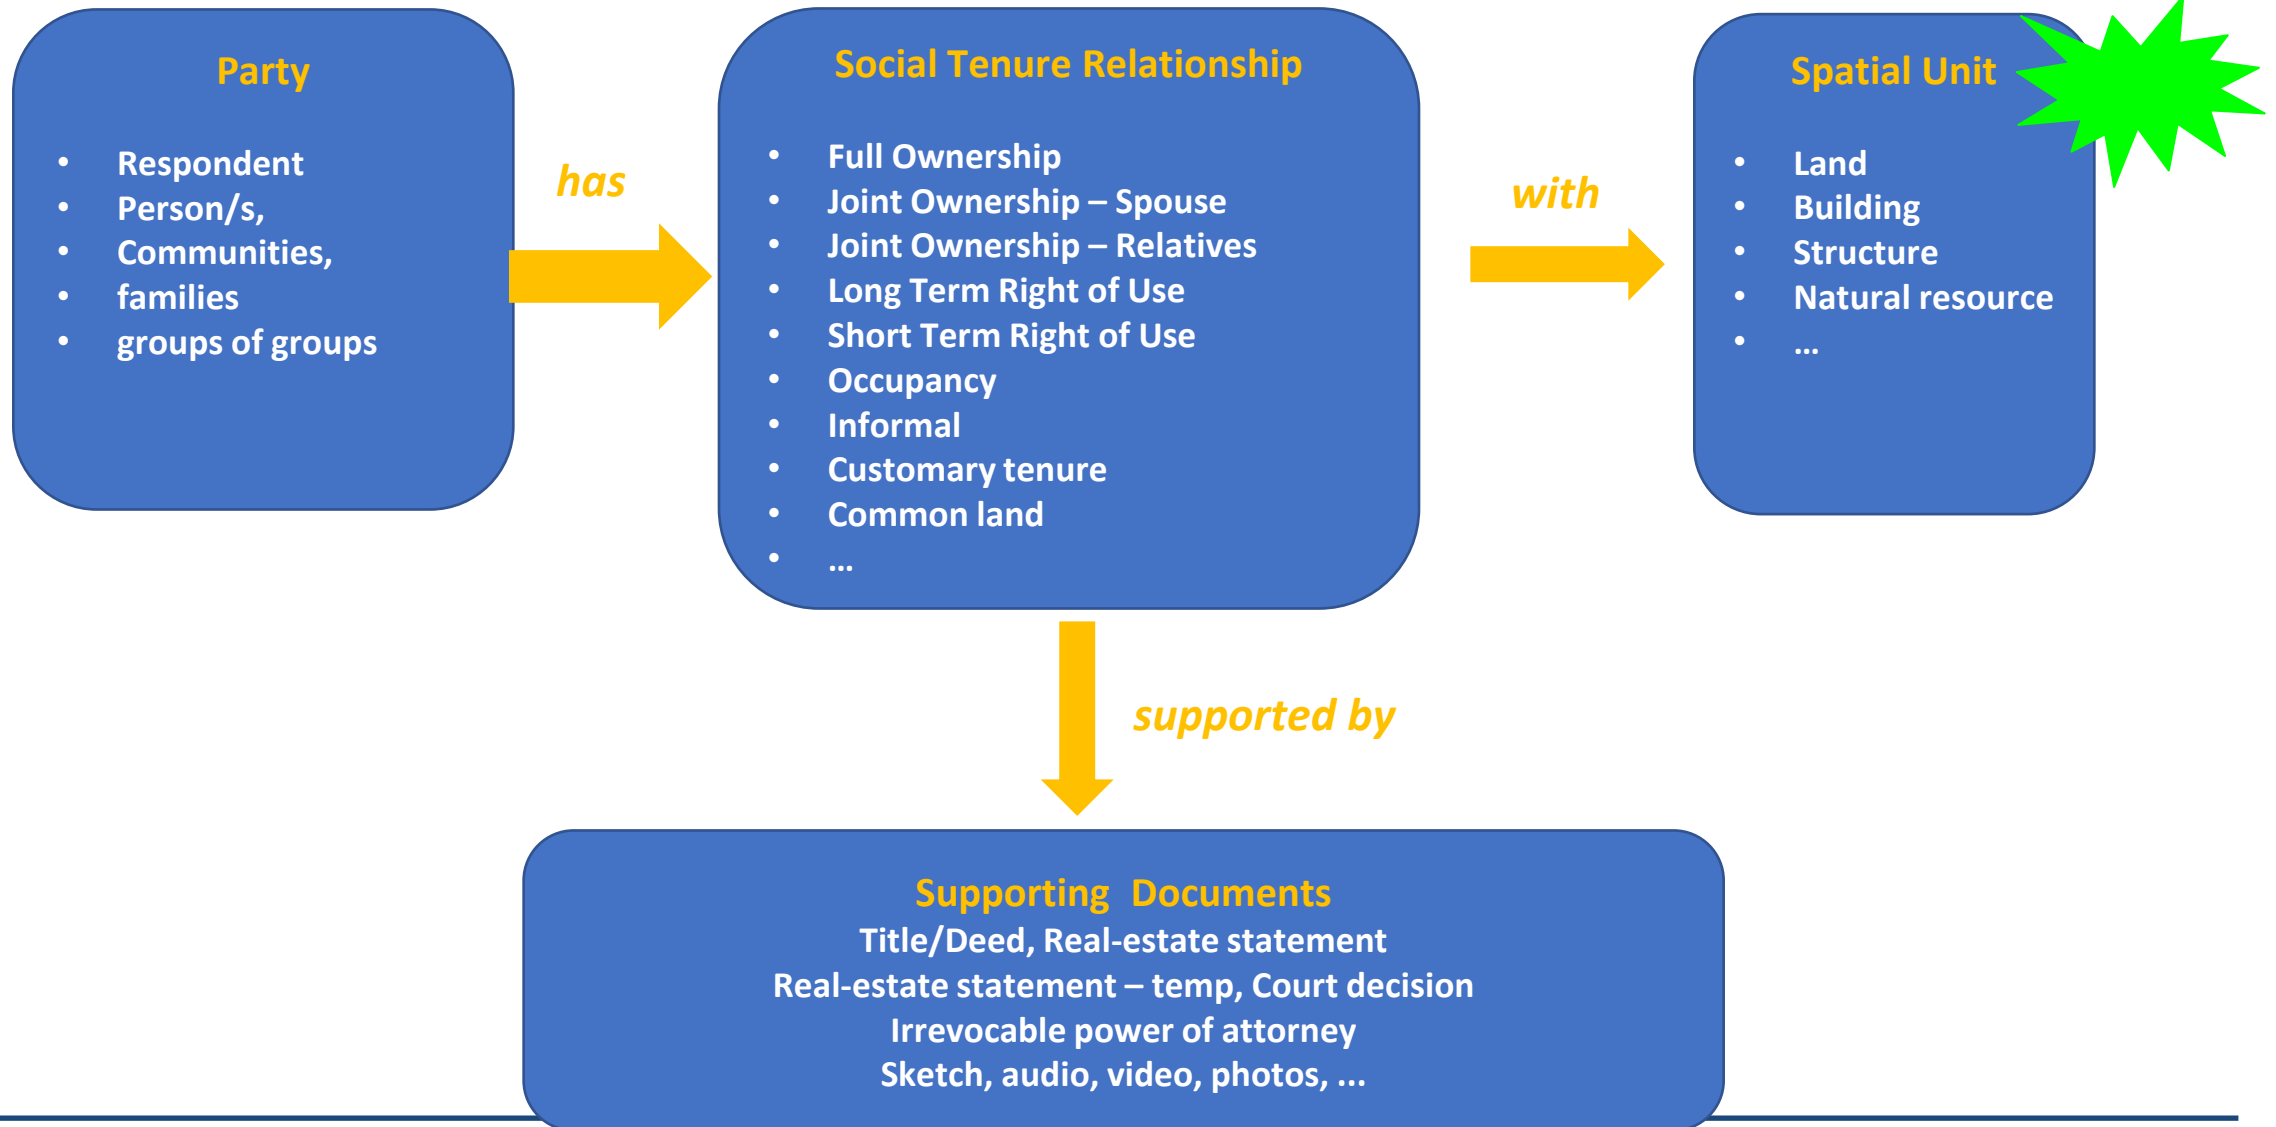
Party

- Respondent
- Person/s,
- Communities,
- families
- groups of groups

has

Social Tenure Relationship

- Full Ownership
- Joint Ownership – Spouse
- Joint Ownership – Relatives
- Long Term Right of Use
- Short Term Right of Use
- Occupancy
- Informal
- Customary tenure
- Common land
- ...

with

Spatial Unit

- Land
- Building
- Structure
- Natural resource
- ...

supported by

Supporting Documents
Title/Deed, Real-estate statement
Real-estate statement – temp, Court decision
Irrevocable power of attorney
Sketch, audio, video, photos, ...